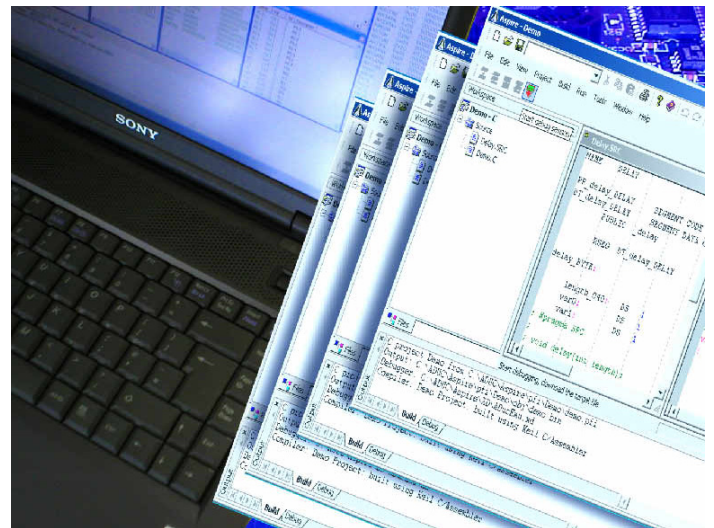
SONY

Aspire - Demo

File Edit View Project Build Run Tools Window Help

Workspace

Demo.C

Source

Delay.SRC

Demo.C

Start debug session, download the target file

Delay.SRC

NAME DELAY

PR_delay_DELAY SEGMENT CODE
DT_delay_DELAY SEGMENT DATA
PUBLIC _delay

RSEG DT_delay_DELAY

delay_BYTE:

lengrh_040: DS
var1: DS
var2: DS
#pragma SRC

void delay(unsigned

Files

project Demo from C:\ASMC\Aspire\pj\Demo\Demo.pjt
Output: C:\ASMC\Aspire\pj\Demo\obj\Demo.bin
Debugger: C:\ASMC\Aspire\pj\ShowSim.exe
Compiler: Demo Project: built using Keil C/Assembler

Build Debug

Compiler: Demo Project: built using Keil C/Assembler

Build Debug